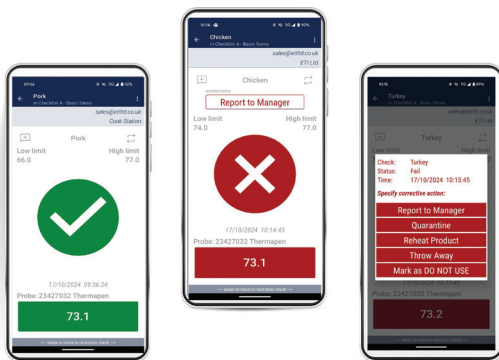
09:54

Pork
in Checklist A - Basic Demo

sales@etiltd.co.uk
Cook Station

Pork

Low limit
66.0

High limit
77.0

17/10/2024 09:56:24

Probe: 23427032 Thermapen

73.1

← swipe to move to next/prev check →

10:14

Chicken
in Checklist A - Basic Demo

sales@etiltd.co.uk
ETI Ltd

Chicken

Report to Manager

Low limit
74.0

High limit
77.0

17/10/2024 10:14:45

Probe: 23427032 Thermapen

73.1

← swipe to move to next/prev check →

Turkey
in Checklist A - Basic Demo

sales@etiltd.co.uk

Turkey

Check: Turkey
Status: Fail
Time: 17/10/2024 10:15:45

Specify corrective action:

Report to Manager

Quarantine

Reheat Product

Throw Away

Mark as DO NOT USE

73.2